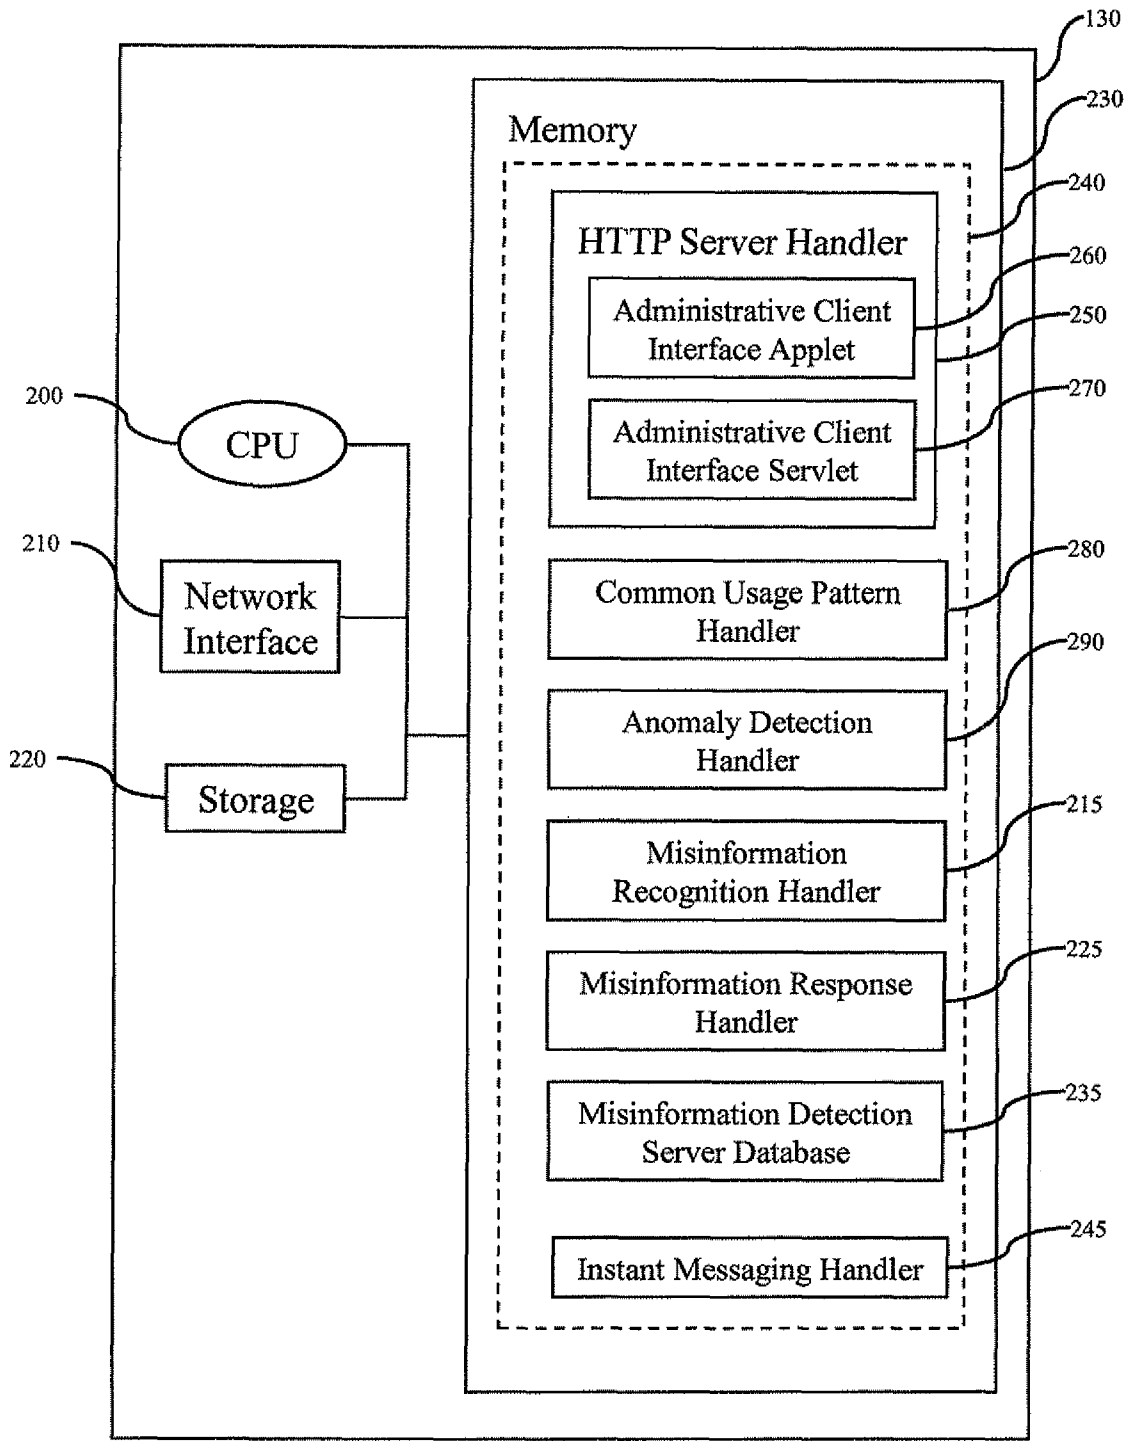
130

230

Memory

240

HTTP Server Handler

260

Administrative Client Interface Applet

250

270

Administrative Client Interface Servlet

200

CPU

210

Network Interface

220

Storage

280

Common Usage Pattern Handler

290

Anomaly Detection Handler

215

Misinformation Recognition Handler

225

Misinformation Response Handler

235

Misinformation Detection Server Database

245

Instant Messaging Handler